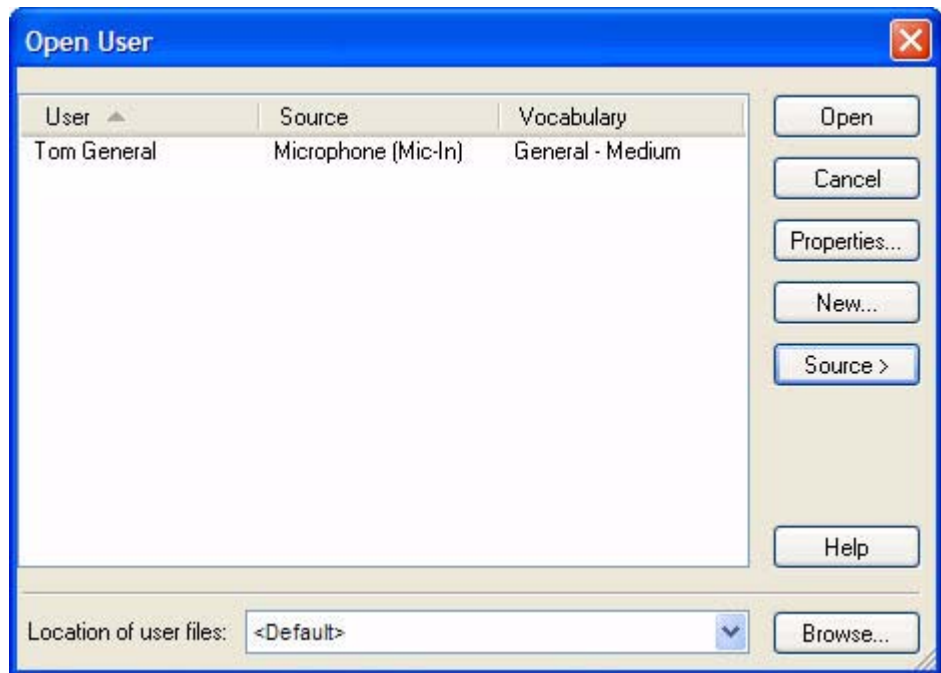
Open User

| User | Source | Vocabulary |
|---|---|---|
| Tom General | Microphone (Mic-In) | General - Medium |

Open

Cancel

Properties...

New...

Source >

Help

Location of user files: <Default>

Browse...